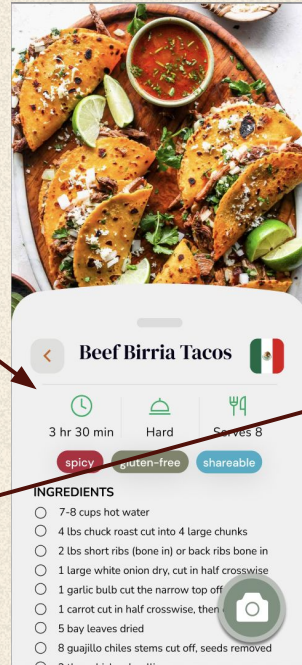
Beef Birria Tacos

3 hr 30 min

Hard

Serves 8

spicy

gluten-free

shareable

INGREDIENTS

7-8 cups hot water

4 lbs chuck roast cut into 4 large chunks

2 lbs short ribs (bone in) or back ribs bone in

1 large white onion dry, cut in half crosswise

1 garlic bulb cut the narrow top off

1 carrot cut in half crosswise, then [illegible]

5 bay leaves dried

8 guajillo chiles stems cut off, seeds removed